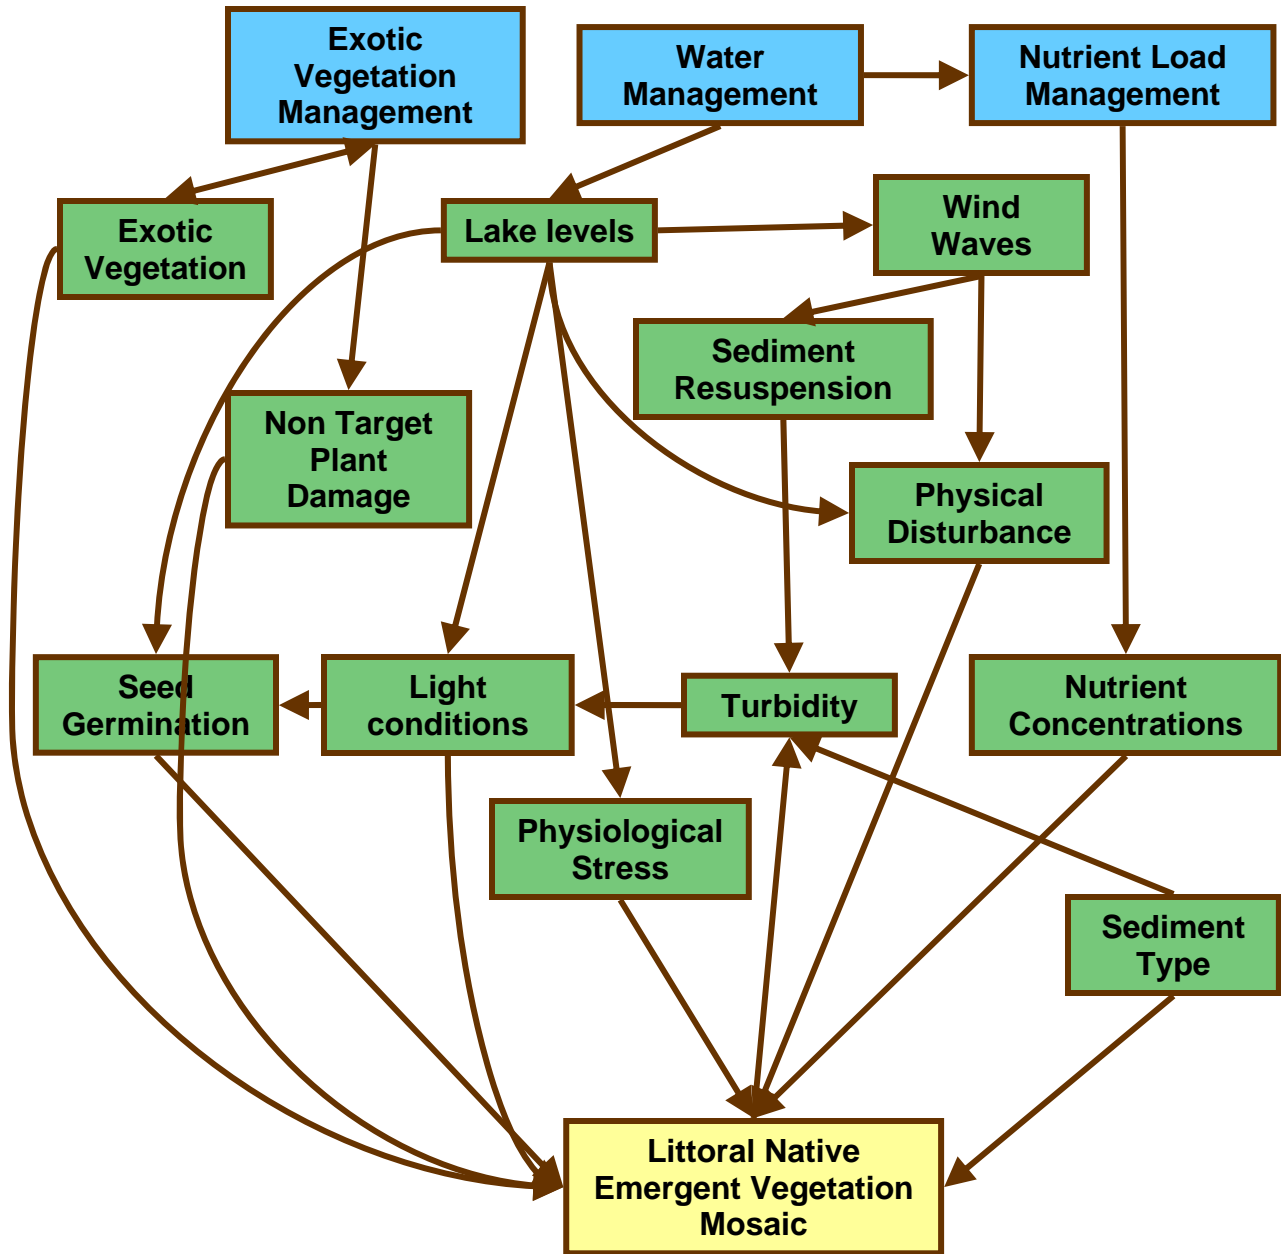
Exotic Vegetation Management

Water Management

Nutrient Load Management

Exotic Vegetation

Lake levels

Wind Waves

Sediment Resuspension

Non Target Plant Damage

Physical Disturbance

Seed Germination

Light conditions

Turbidity

Nutrient Concentrations

Physiological Stress

Sediment Type

Littoral Native Emergent Vegetation Mosaic